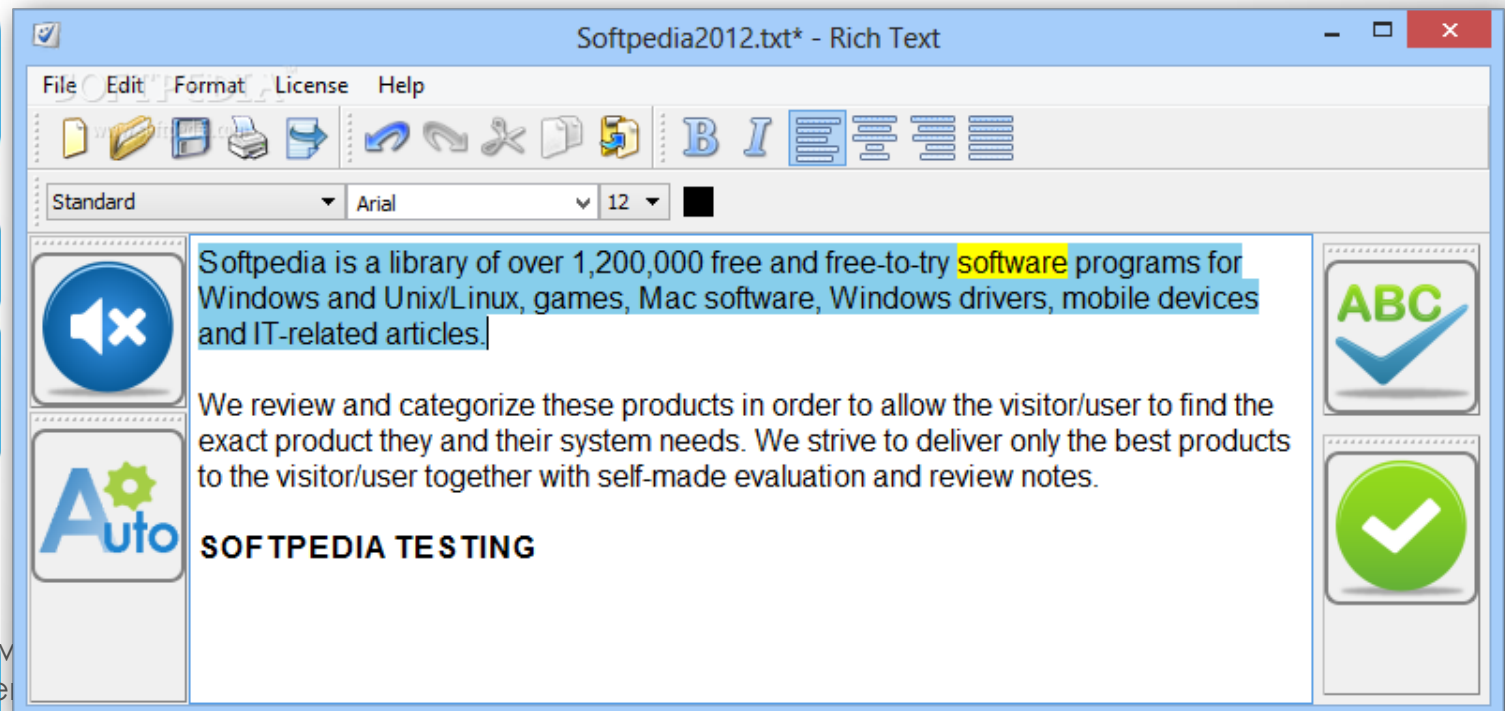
Softpedia2012.txt* - Rich Text

File Edit Format License Help

Standard
Arial
12

Softpedia is a library of over 1,200,000 free and free-to-try software programs for Windows and Unix/Linux, games, Mac software, Windows drivers, mobile devices and IT-related articles.

We review and categorize these products in order to allow the visitor/user to find the exact product they and their system needs. We strive to deliver only the best products to the visitor/user together with self-made evaluation and review notes.

SOFTPEDIA TESTING

Auto

ABC